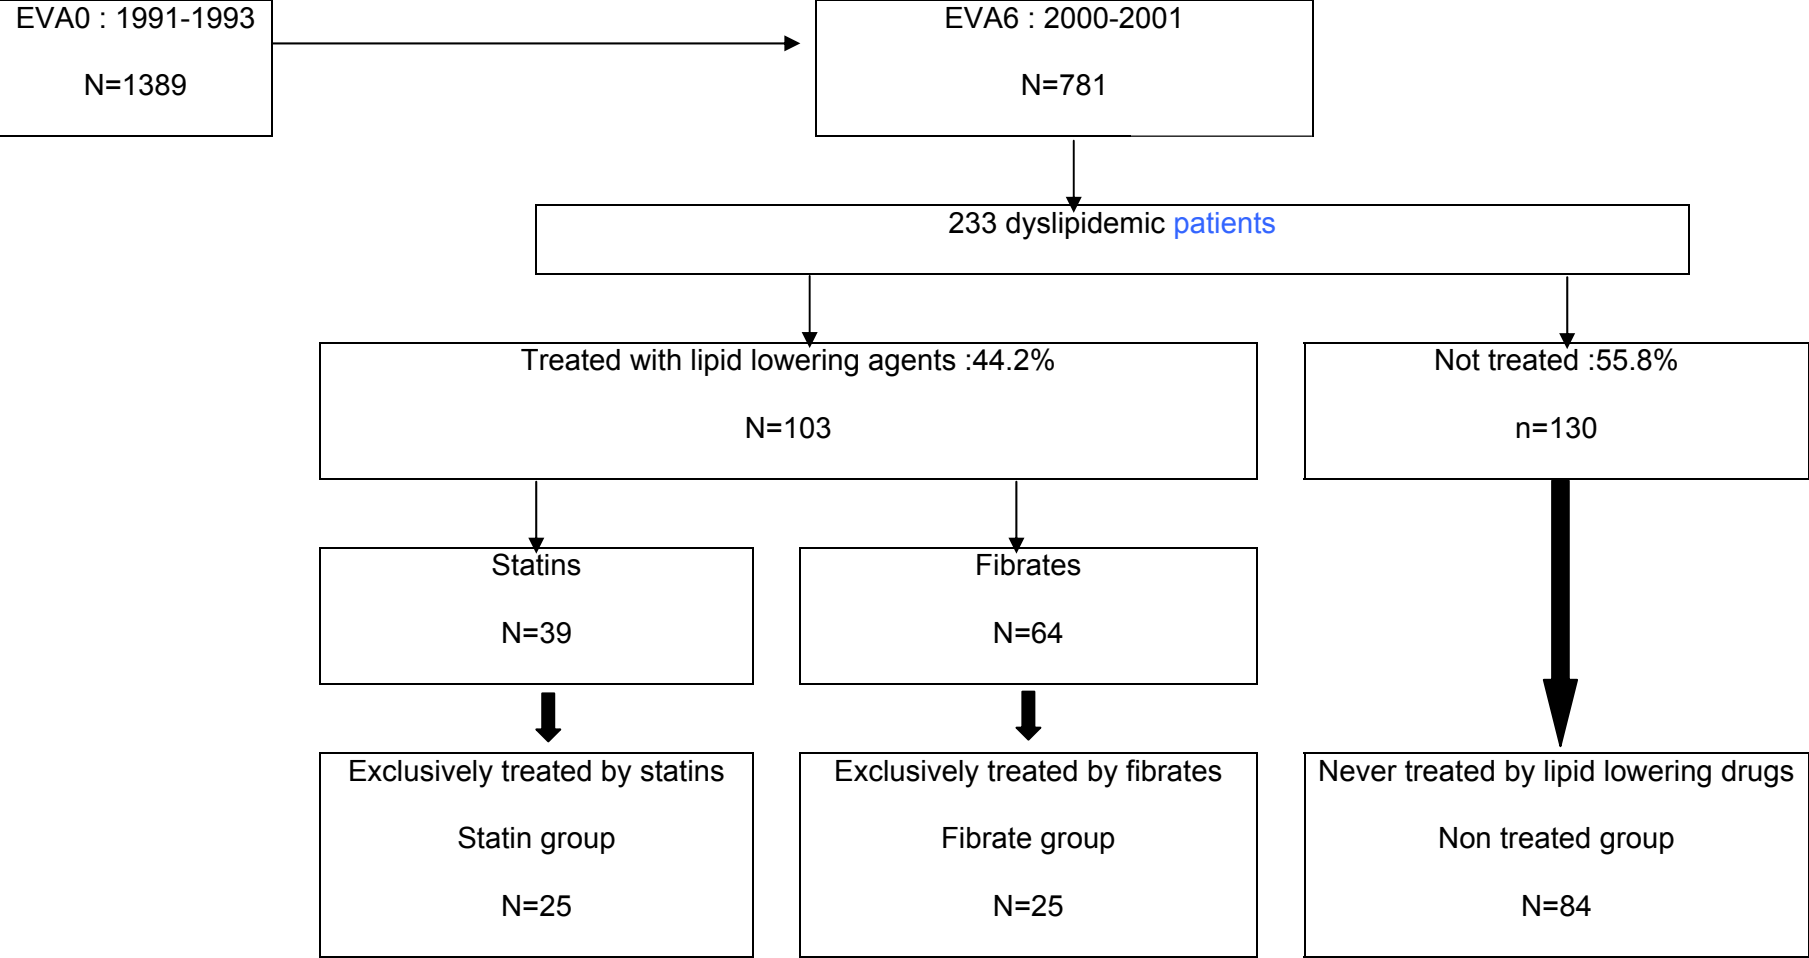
EVA0 : 1991-1993

N=1389

EVA6 : 2000-2001

N=781

233 dyslipidemic patients

Treated with lipid lowering agents :44.2%

N=103

Not treated :55.8%

n=130

Statins

N=39

Fibrates

N=64

Exclusively treated by statins

Statin group

N=25

Exclusively treated by fibrates

Fibrate group

N=25

Never treated by lipid lowering drugs

Non treated group

N=84